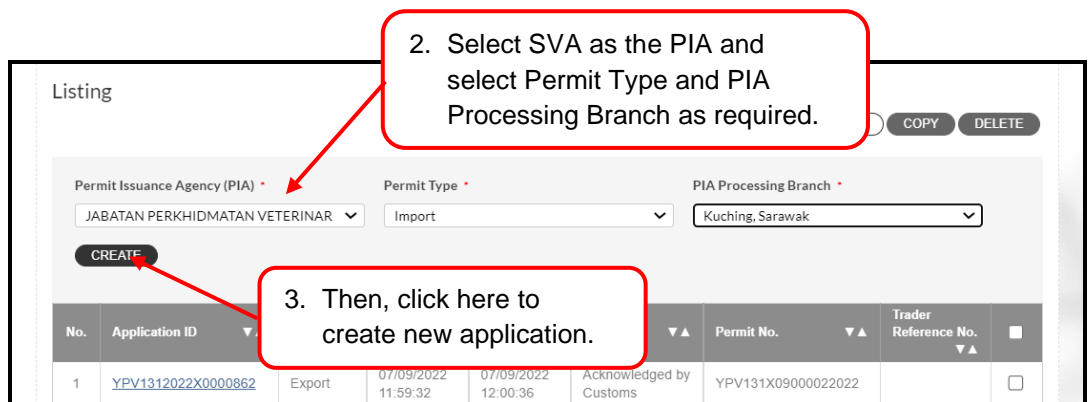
2. Select SVA as the PIA and select Permit Type and PIA Processing Branch as required.

Listing

COPY DELETE

Permit Issuance Agency (PIA) *
JABATAN PERKHIDMATAN VETERINAR

Permit Type *
Import

PIA Processing Branch *
Kuching, Sarawak

CREATE

3. Then, click here to create new application.

| No. | Application ID ▼▲ | | | | ▼▲ | Permit No. ▼▲ | Trader Reference No. ▼▲ | |
|---|---|---|---|---|---|---|---|---|
| 1 | YPV1312022X0000862 | Export | 07/09/2022 11:59:32 | 07/09/2022 12:00:36 | Acknowledged by Customs | YPV131X09000022022 | | |